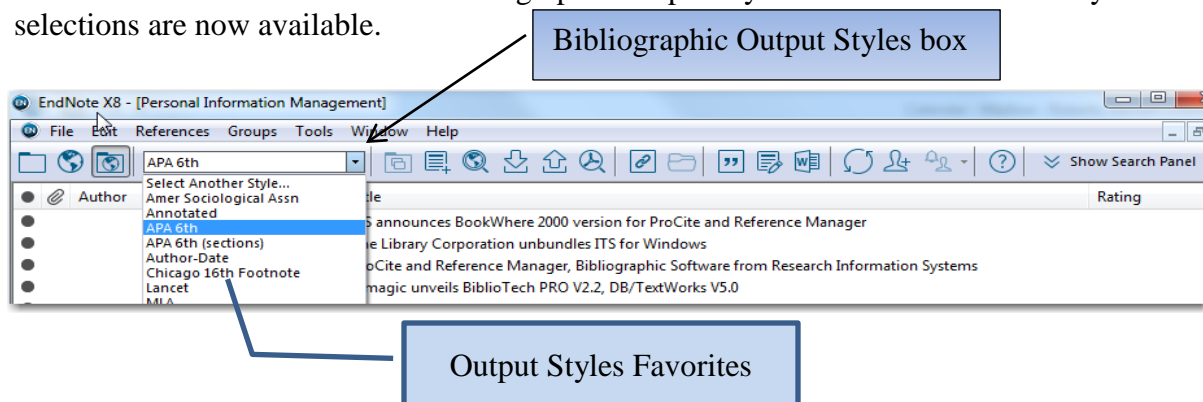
selections are now available.

Bibliographic Output Styles box

EndNote X8 - [Personal Information Management]

File Edit References Groups Tools Window Help

APA 6th

Show Search Panel

Author

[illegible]le

Rating

Select Another Style...
Amer Sociological Assn
Annotated
APA 6th
APA 6th (sections)
Author-Date
Chicago 16th Footnote
Lancet
MLA

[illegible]S announces BookWhere 2000 version for ProCite and Reference Manager
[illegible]e Library Corporation unbundles ITS for Windows
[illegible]oCite and Reference Manager, Bibliographic Software from Research Information Systems
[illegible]magic unveils BiblioTech PRO V2.2, DB/TextWorks V5.0

Output Styles Favorites